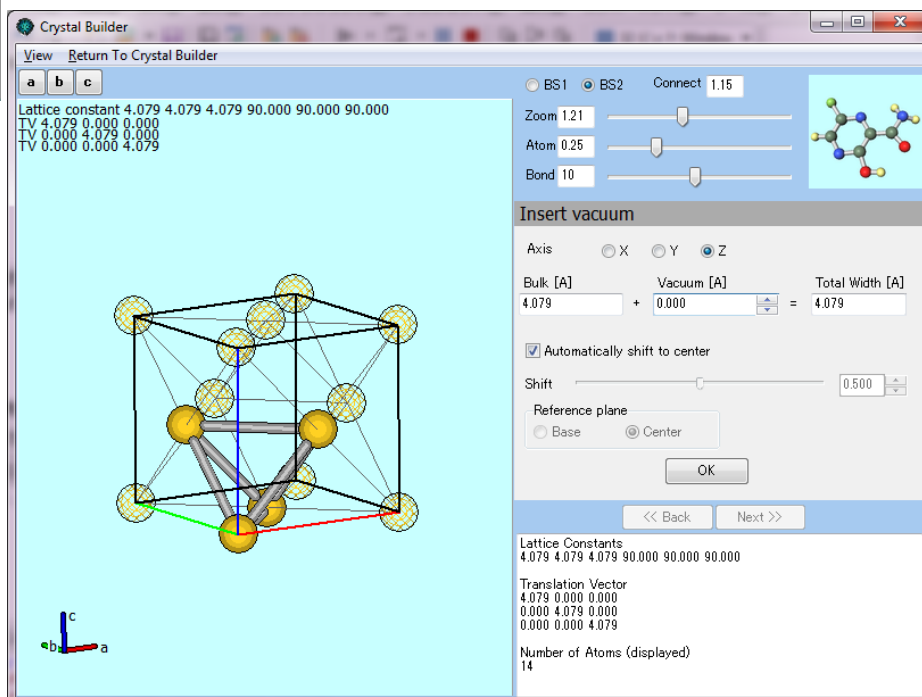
Crystal Builder

View Return To Crystal Builder

a b c

Lattice constant 4.079 4.079 4.079 90.000 90.000 90.000
TV 4.079 0.000 0.000
TV 0.000 4.079 0.000
TV 0.000 0.000 4.079

c
b
a

BS1 BS2 Connect 1.15

Zoom 1.21

Atom 0.25

Bond 10

Insert vacuum

Axis X Y Z

Bulk [A] Vacuum [A] Total Width [A]

4.079 + 0.000 = 4.079

Automatically shift to center

Shift 0.500

Reference plane

Base Center

OK

<< Back Next >>

Lattice Constants
4.079 4.079 4.079 90.000 90.000 90.000

Translation Vector
4.079 0.000 0.000
0.000 4.079 0.000
0.000 0.000 4.079

Number of Atoms (displayed)
14